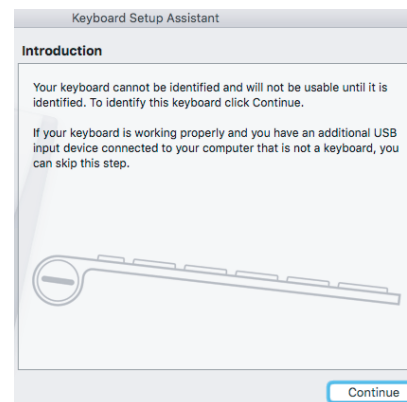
Keyboard Setup Assistant

Introduction

Your keyboard cannot be identified and will not be usable until it is identified. To identify this keyboard click Continue.

If your keyboard is working properly and you have an additional USB input device connected to your computer that is not a keyboard, you can skip this step.

Continue